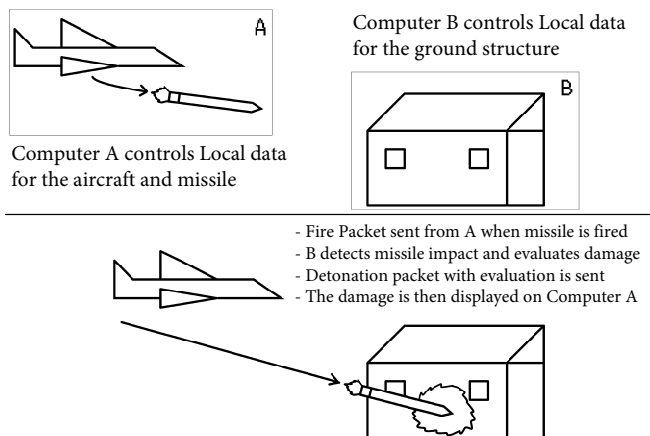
A

Computer A controls Local data for the aircraft and missile

Computer B controls Local data for the ground structure

B

- Fire Packet sent from A when missile is fired
- B detects missile impact and evaluates damage
- Detonation packet with evaluation is sent
- The damage is then displayed on Computer A